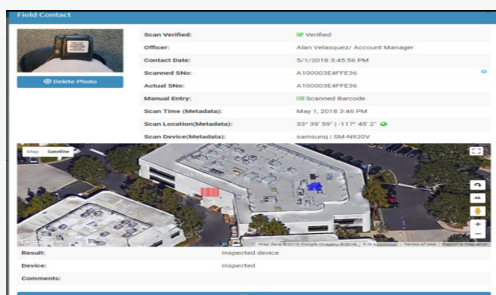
Field Contact

Delete Photo

| | |
|---|---|
| Scan Verified: | Verified |
| Officer: | Alan Velasquez/ Account Manager |
| Contact Date: | 5/1/2018 3:45:56 PM |
| Scanned SNo: | A100003E4FFE36 |
| Actual SNo: | A100003E4FFE36 |
| Manual Entry: | Scanned Barcode |
| Scan Time (Metadata): | May 1, 2018 3:46 PM |
| Scan Location(Metadata): | 33° 39' 59" (-117° 45' 2" |
| Scan Device(Metadata): | samsung \| SM-N920V |

Map Satellite

Google

Map Data ©2018 Google Imagery ©2018 | 5 m | Terms of Use | Report a map error

| | |
|---|---|
| Result: | Inspected device |
| Device: | Inspected |
| Comments: | |